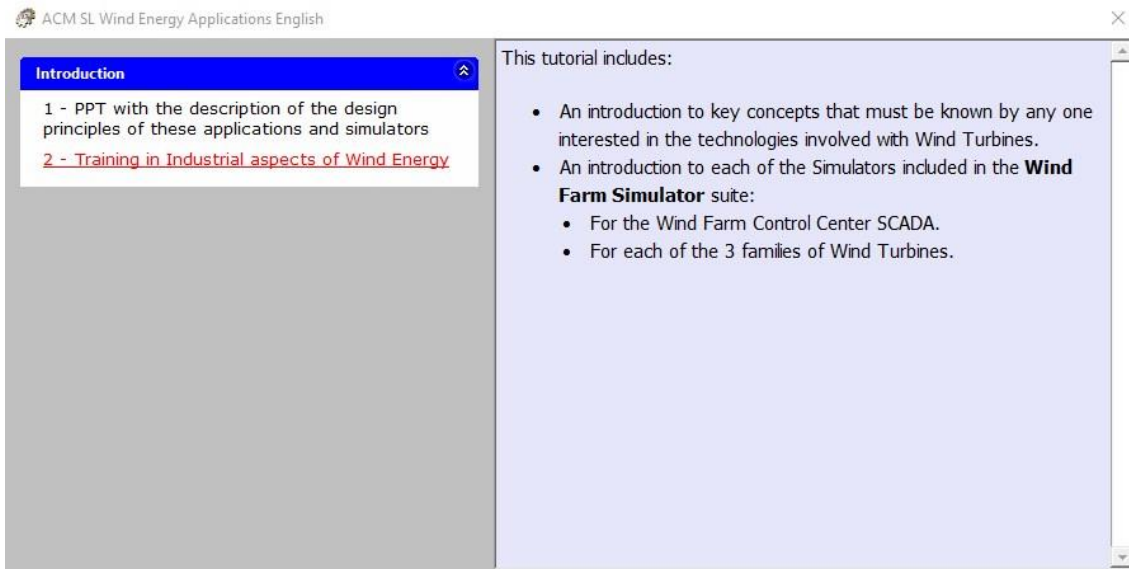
ACM SL Wind Energy Applications English

×

Introduction

1 - PPT with the description of the design principles of these applications and simulators

2 - Training in Industrial aspects of Wind Energy

This tutorial includes:

- An introduction to key concepts that must be known by any one interested in the technologies involved with Wind Turbines.
- An introduction to each of the Simulators included in the **Wind Farm Simulator** suite:
  - For the Wind Farm Control Center SCADA.
  - For each of the 3 families of Wind Turbines.